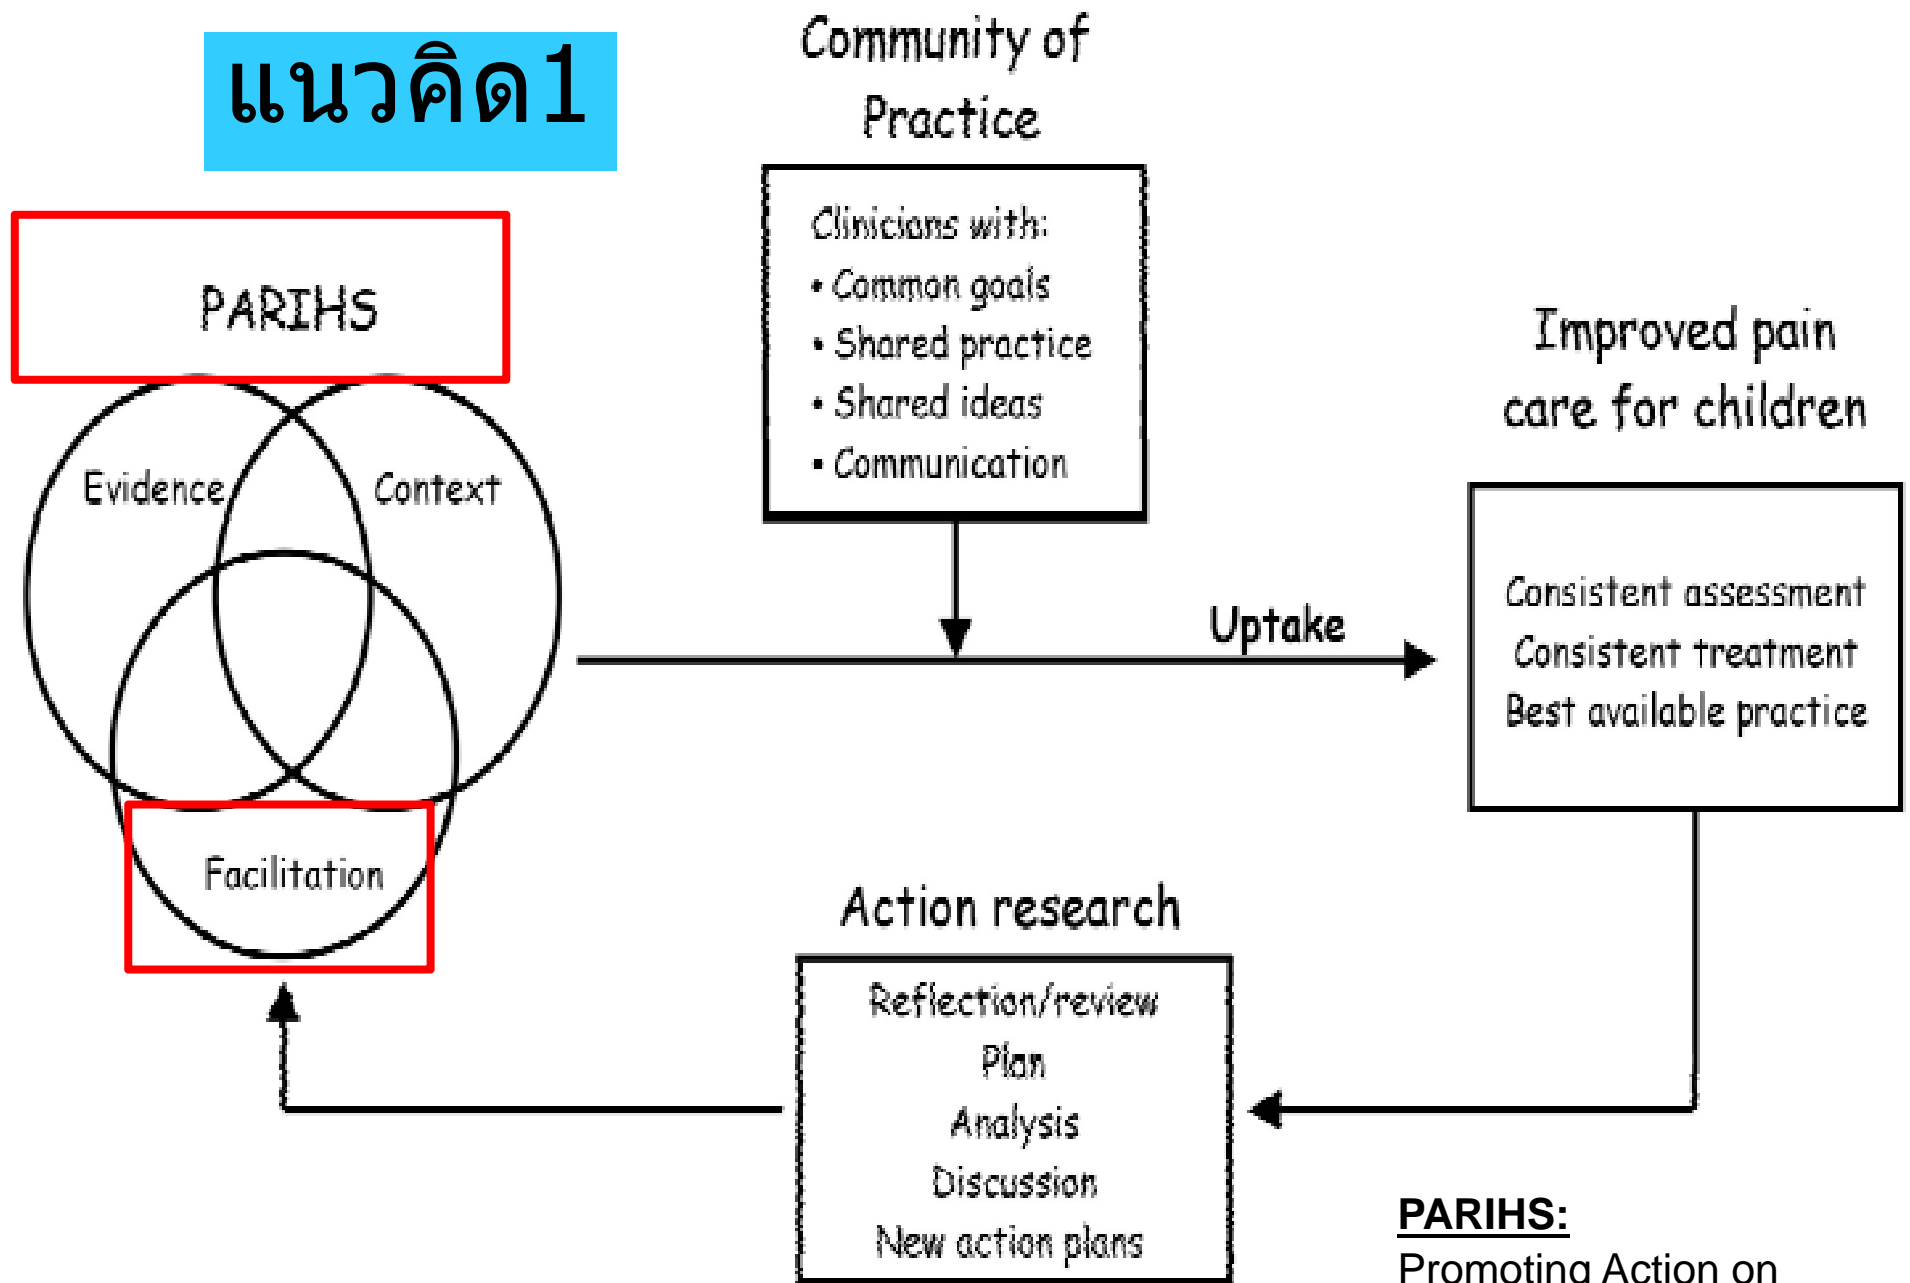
แนวคิด1

Community of Practice

PARIHS

Evidence

Context

Facilitation

Clinicians with:
• Common goals
• Shared practice
• Shared ideas
• Communication

Uptake

Improved pain care for children

Consistent assessment
Consistent treatment
Best available practice

Action research

Reflection/review
Plan
Analysis
Discussion
New action plans

PARIHS:
Promoting Action on